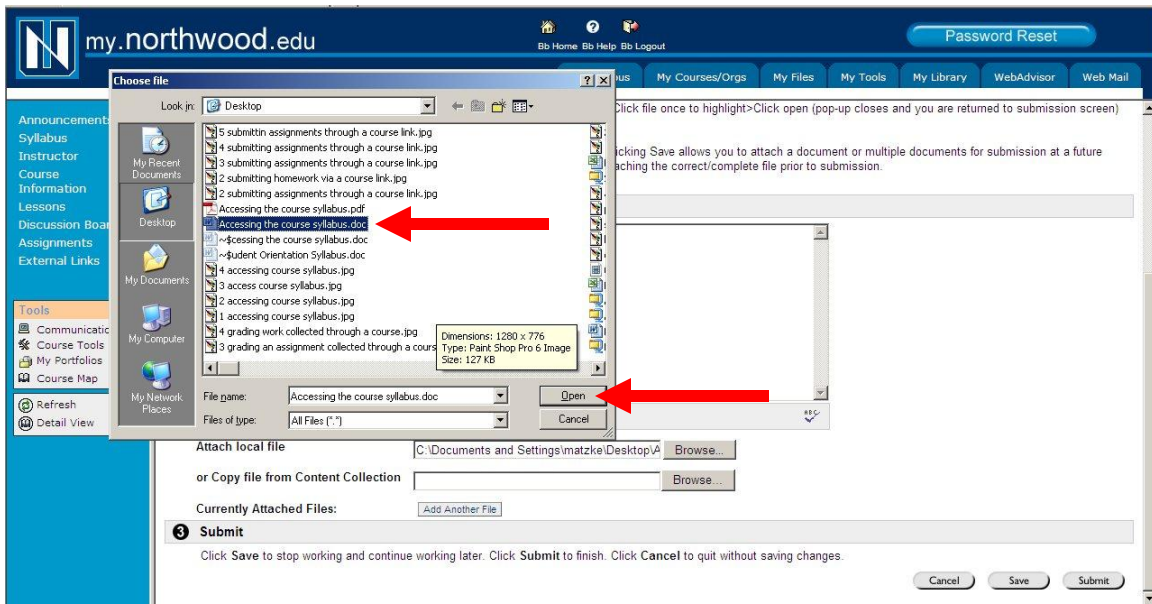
my.northwood.edu

Bb Home Bb Help Bb Logout

Password Reset

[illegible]us My Courses/Orgs My Files My Tools My Library WebAdvisor Web Mail

Announcements
Syllabus
Instructor
Course Information
Lessons
Discussion Boar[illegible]
Assignments
External Links

Tools
Communicatio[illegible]
Course Tools
My Portfolios
Course Map

Refresh
Detail View

Click file once to highlight>Click open (pop-up closes and you are returned to submission screen)

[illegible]cking Save allows you to attach a document or multiple documents for submission at a future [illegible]ching the correct/complete file prior to submission.

Choose file

Look in: Desktop

My Recent Documents
Desktop
My Documents
My Computer
My Network Places

5 submittin assignments through a course link.jpg
4 submitting assignments through a course link.jpg
3 submitting assignments through a course link.jpg
2 submitting homework via a course link.jpg
2 submitting assignments through a course link.jpg
Accessing the course syllabus.pdf
Accessing the course syllabus.doc
~$cessing the course syllabus.doc
~$udent Orientation Syllabus.doc
4 accessing course syllabus.jpg
3 access course syllabus.jpg
2 accessing course syllabus.jpg
1 accessing course syllabus.jpg
4 grading work collected through a course.jpg
3 grading an assignment collected through a cours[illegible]

Dimensions: 1280 x 776
Type: Paint Shop Pro 6 Image
Size: 127 KB

File name: Accessing the course syllabus.doc
Files of type: All Files (*.*)

Open
Cancel

Attach local file C:\Documents and Settings\matzke\Desktop\A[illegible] Browse...

or Copy file from Content Collection Browse...

Currently Attached Files: Add Another File

3 Submit

Click Save to stop working and continue working later. Click Submit to finish. Click Cancel to quit without saving changes.

Cancel Save Submit